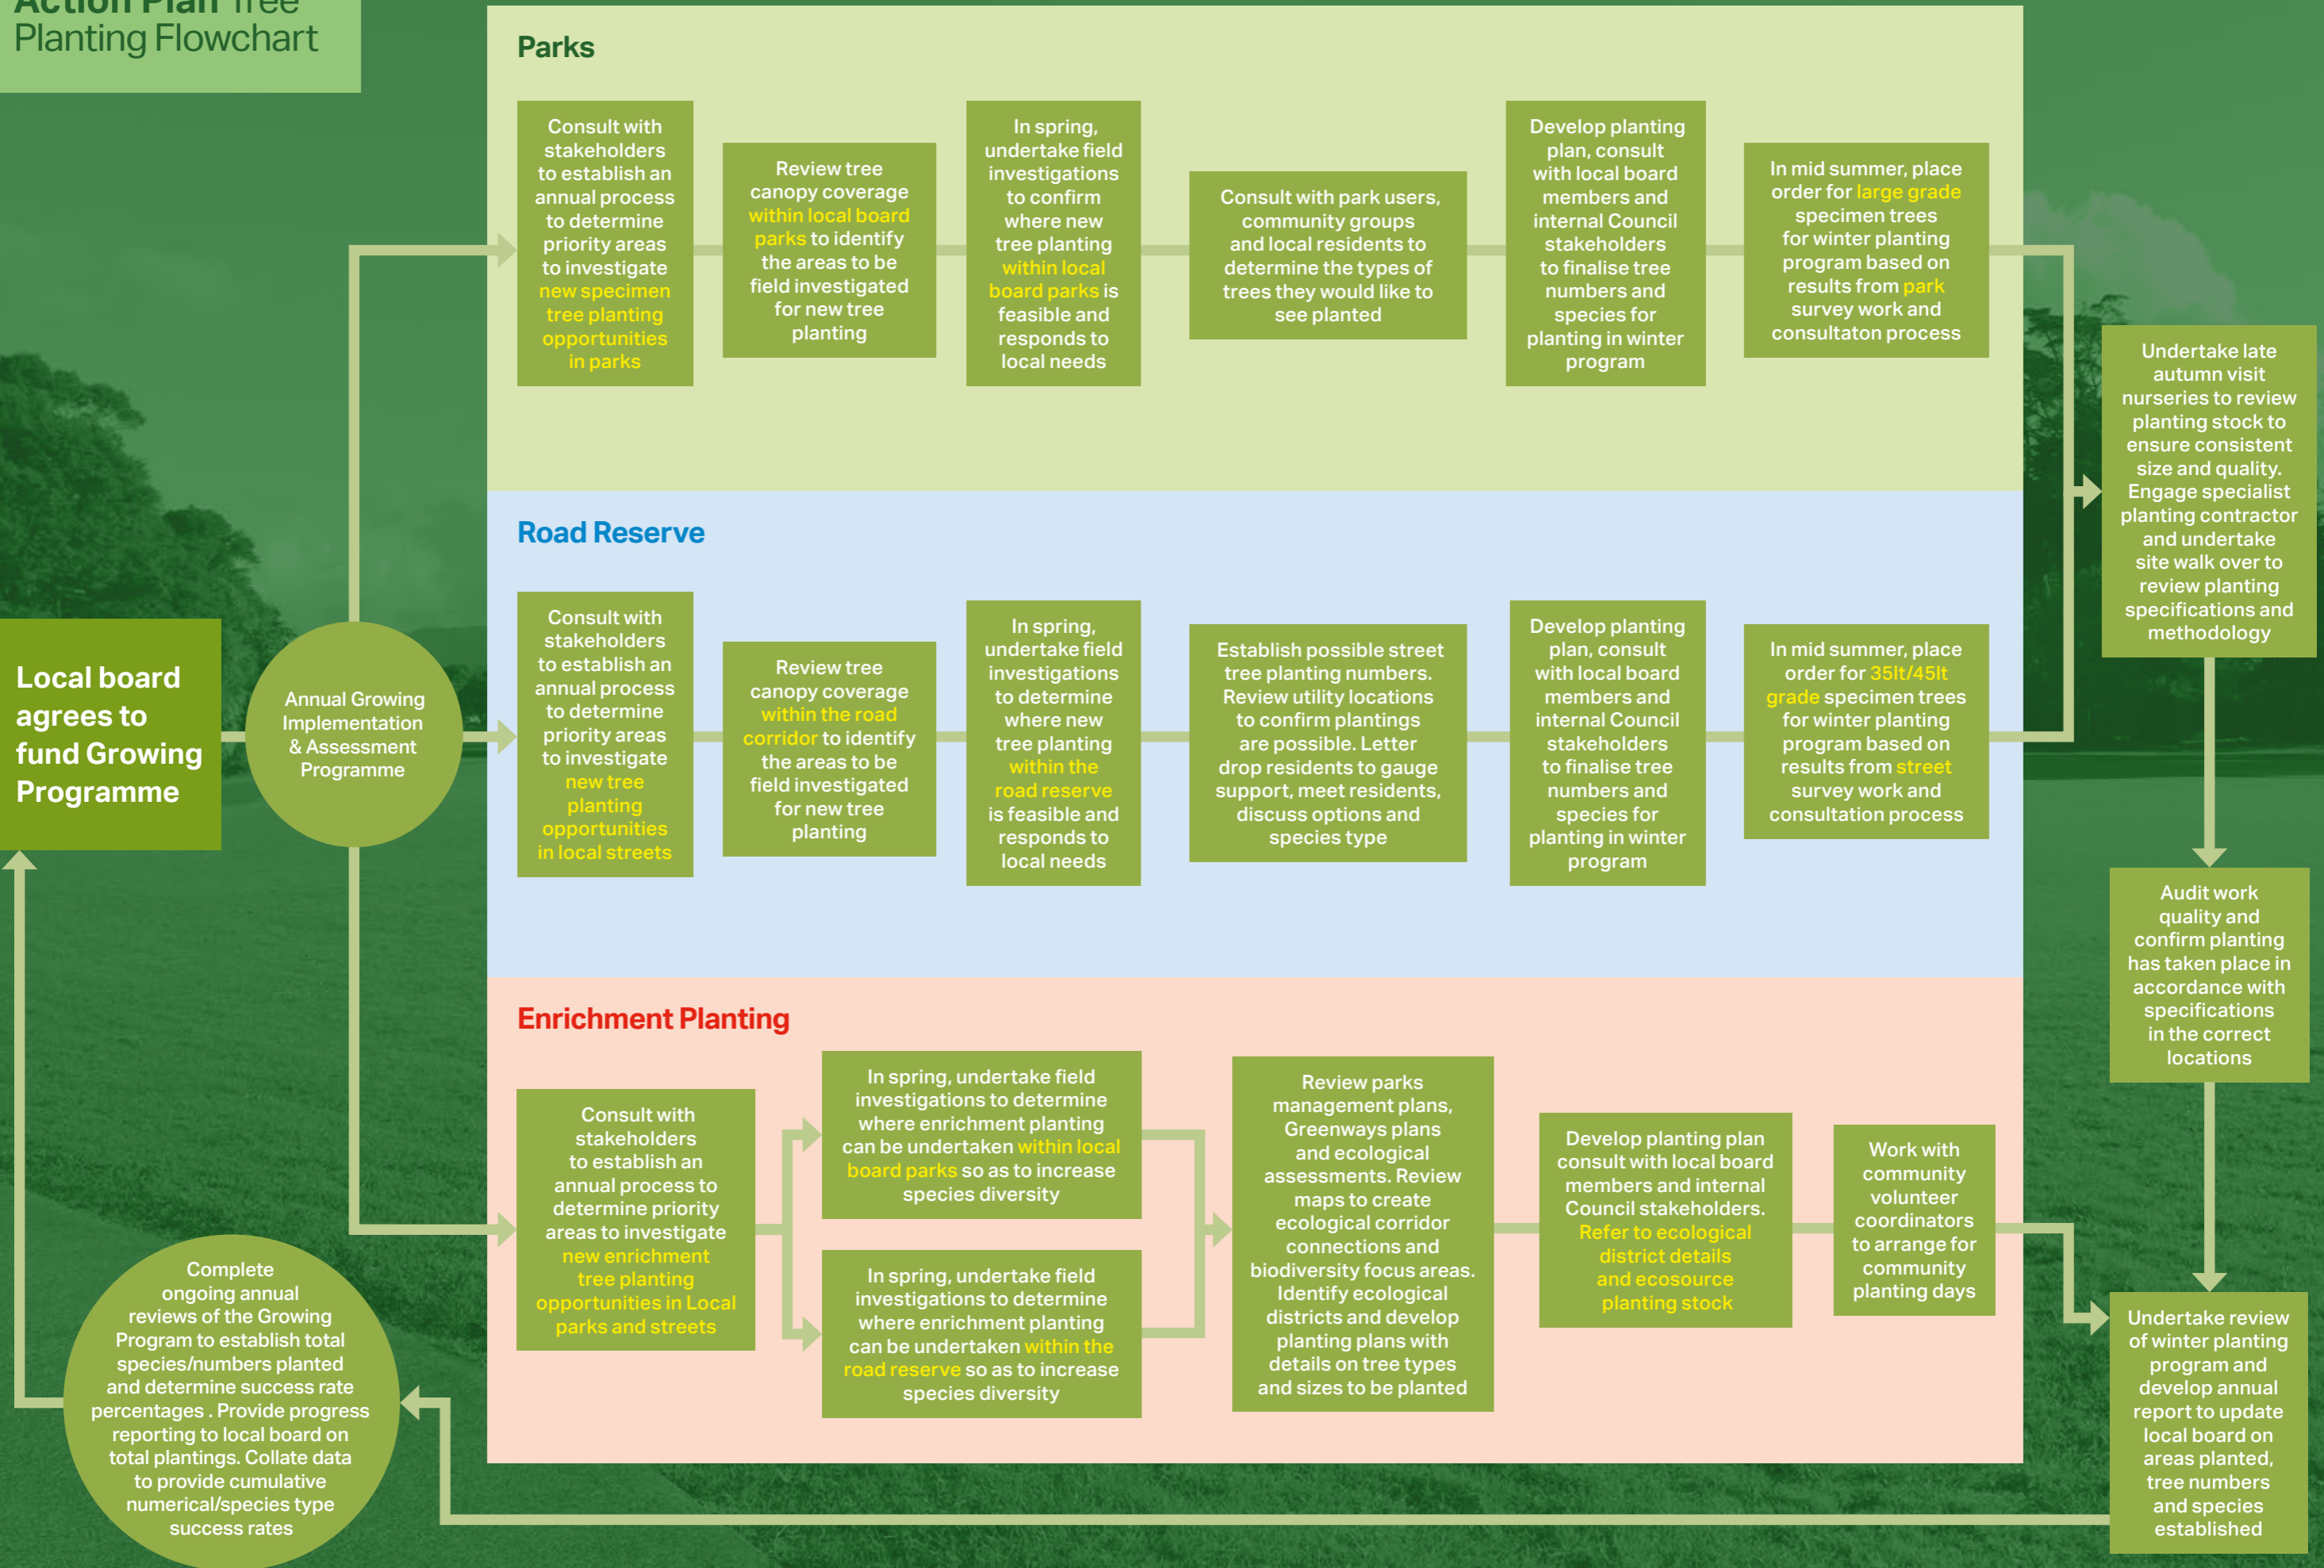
Action Plan Tree Planting Flowchart

Parks

Consult with stakeholders to establish an annual process to determine priority areas to investigate new specimen tree planting opportunities in parks

Review tree canopy coverage within local board parks to identify the areas to be field investigated for new tree planting

In spring, undertake field investigations to confirm where new tree planting within local board parks is feasible and responds to local needs

Consult with park users, community groups and local residents to determine the types of trees they would like to see planted

Develop planting plan, consult with local board members and internal Council stakeholders to finalise tree numbers and species for planting in winter program

In mid summer, place order for large grade specimen trees for winter planting program based on results from park survey work and consultaton process

Undertake late autumn visit nurseries to review planting stock to ensure consistent size and quality. Engage specialist planting contractor and undertake site walk over to review planting specifications and methodology

Road Reserve

Local board agrees to fund Growing Programme

Annual Growing Implementation & Assessment Programme

Consult with stakeholders to establish an annual process to determine priority areas to investigate new tree planting opportunities in local streets

Review tree canopy coverage within the road corridor to identify the areas to be field investigated for new tree planting

In spring, undertake field investigations to determine where new tree planting within the road reserve is feasible and responds to local needs

Establish possible street tree planting numbers. Review utility locations to confirm plantings are possible. Letter drop residents to gauge support, meet residents, discuss options and species type

Develop planting plan, consult with local board members and internal Council stakeholders to finalise tree numbers and species for planting in winter program

In mid summer, place order for 35lt/45lt grade specimen trees for winter planting program based on results from street survey work and consultation process

Audit work quality and confirm planting has taken place in accordance with specifications in the correct locations

Enrichment Planting

Consult with stakeholders to establish an annual process to determine priority areas to investigate new enrichment tree planting opportunities in Local parks and streets

In spring, undertake field investigations to determine where enrichment planting can be undertaken within local board parks so as to increase species diversity

In spring, undertake field investigations to determine where enrichment planting can be undertaken within the road reserve so as to increase species diversity

Review parks management plans, Greenways plans and ecological assessments. Review maps to create ecological corridor connections and biodiversity focus areas. Identify ecological districts and develop planting plans with details on tree types and sizes to be planted

Develop planting plan consult with local board members and internal Council stakeholders. Refer to ecological district details and ecosource planting stock

Work with community volunteer coordinators to arrange for community planting days

Complete ongoing annual reviews of the Growing Program to establish total species/numbers planted and determine success rate percentages . Provide progress reporting to local board on total plantings. Collate data to provide cumulative numerical/species type success rates

Undertake review of winter planting program and develop annual report to update local board on areas planted, tree numbers and species established